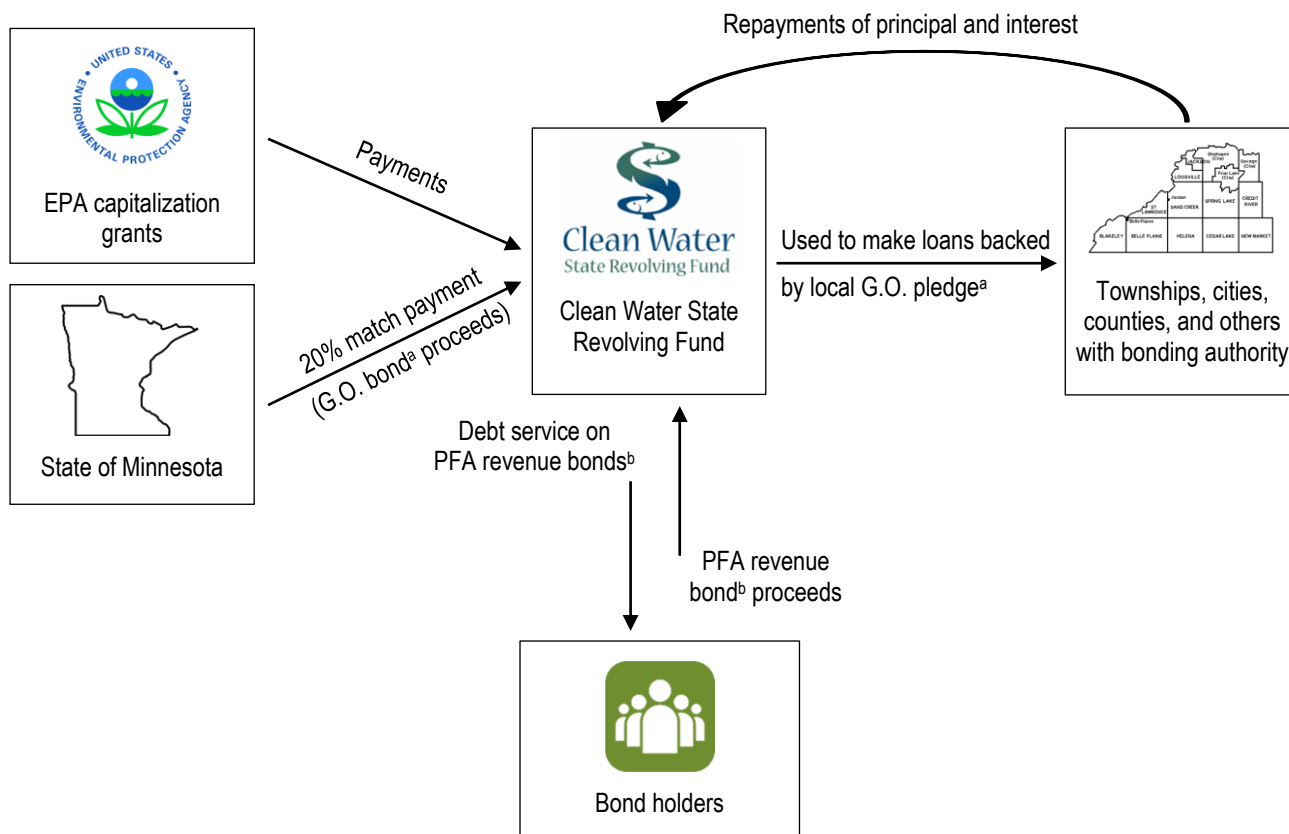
Repayments of principal and interest

UNITED STATES ENVIRONMENTAL PROTECTION AGENCY

EPA capitalization grants

Payments

Clean Water State Revolving Fund

Clean Water State Revolving Fund

Used to make loans backed by local G.O. pledge$^a$

Shakopee (City) Savage (City) Prior Lake (City) LOUISVILLE Jordan SAND CREEK SPRING LAKE CREDIT RIVER ST. LAWRENCE Belle Plaine BLAKELEY BELLE PLAINE HELENA CEDAR LAKE NEW MARKET

Townships, cities, counties, and others with bonding authority

20% match payment (G.O. bond$^a$ proceeds)

State of Minnesota

Debt service on PFA revenue bonds$^b$

PFA revenue bond$^b$ proceeds

Bond holders